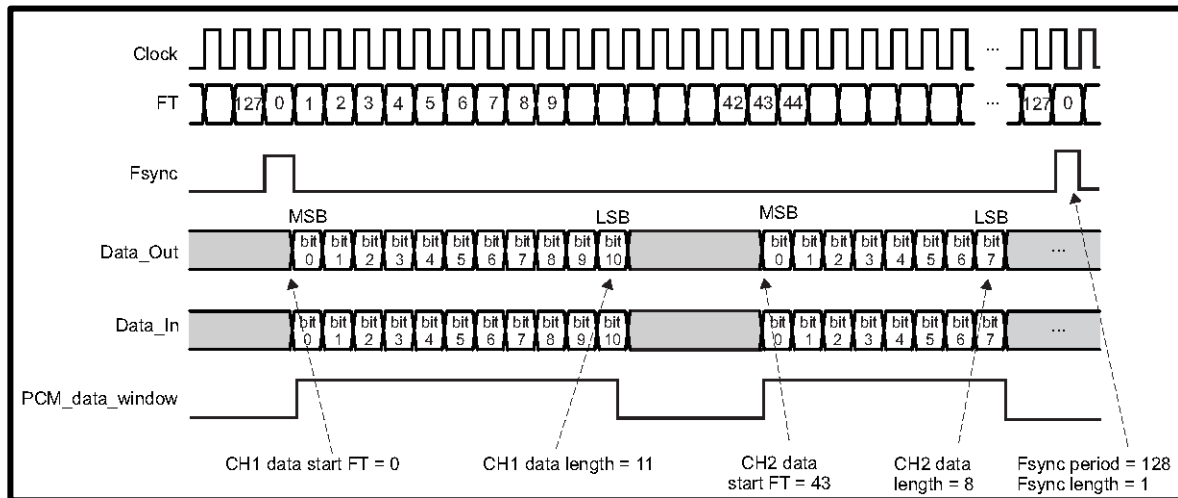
Clock

FT 127 0 1 2 3 4 5 6 7 8 9 42 43 44 ... 127 0

Fsync

MSB LSB MSB LSB

Data_Out bit 0 bit 1 bit 2 bit 3 bit 4 bit 5 bit 6 bit 7 bit 8 bit 9 bit 10 bit 0 bit 1 bit 2 bit 3 bit 4 bit 5 bit 6 bit 7 ...

Data_In bit 0 bit 1 bit 2 bit 3 bit 4 bit 5 bit 6 bit 7 bit 8 bit 9 bit 10 bit 0 bit 1 bit 2 bit 3 bit 4 bit 5 bit 6 bit 7 ...

PCM_data_window

CH1 data start FT = 0

CH1 data length = 11

CH2 data start FT = 43

CH2 data length = 8

Fsync period = 128
Fsync length = 1